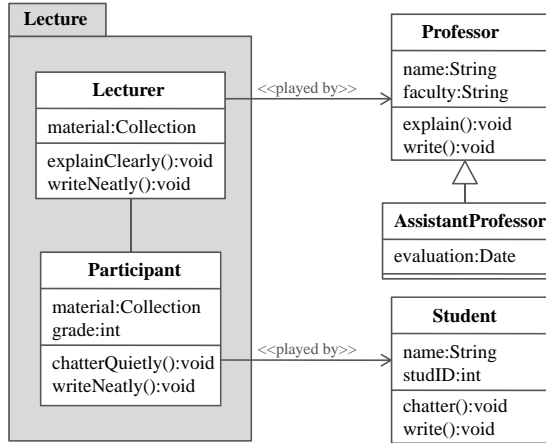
Lecture

Lecturer
material:Collection
explainClearly():void
writeNeatly():void

Participant
material:Collection
grade:int
chatterQuietly():void
writeNeatly():void

<<played by>>

Professor
name:String
faculty:String
explain():void
write():void

AssistantProfessor
evaluation:Date

<<played by>>

Student
name:String
studID:int
chatter():void
write():void